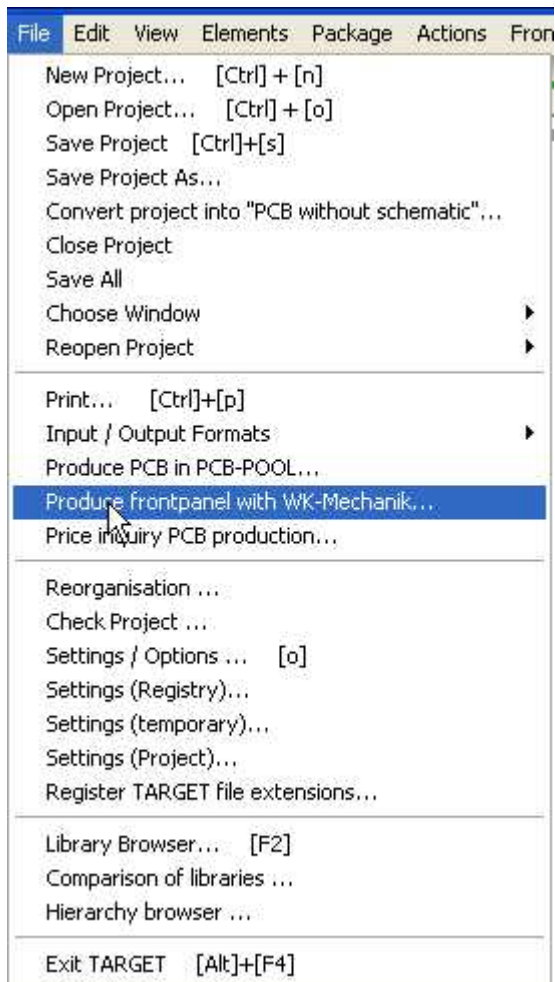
File Edit View Elements Package Actions Fron

New Project... [Ctrl] + [n]
Open Project... [Ctrl] + [o]
Save Project [Ctrl]+[s]
Save Project As...
Convert project into "PCB without schematic"...
Close Project
Save All
Choose Window
Reopen Project

Print... [Ctrl]+[p]
Input / Output Formats
Produce PCB in PCB-POOL...
Produce frontpanel with WK-Mechanik...
Price inquiry PCB production...

Reorganisation ...
Check Project ...
Settings / Options ... [o]
Settings (Registry)...
Settings (temporary)...
Settings (Project)...
Register TARGET file extensions...

Library Browser... [F2]
Comparison of libraries ...
Hierarchy browser ...

Exit TARGET [Alt]+[F4]